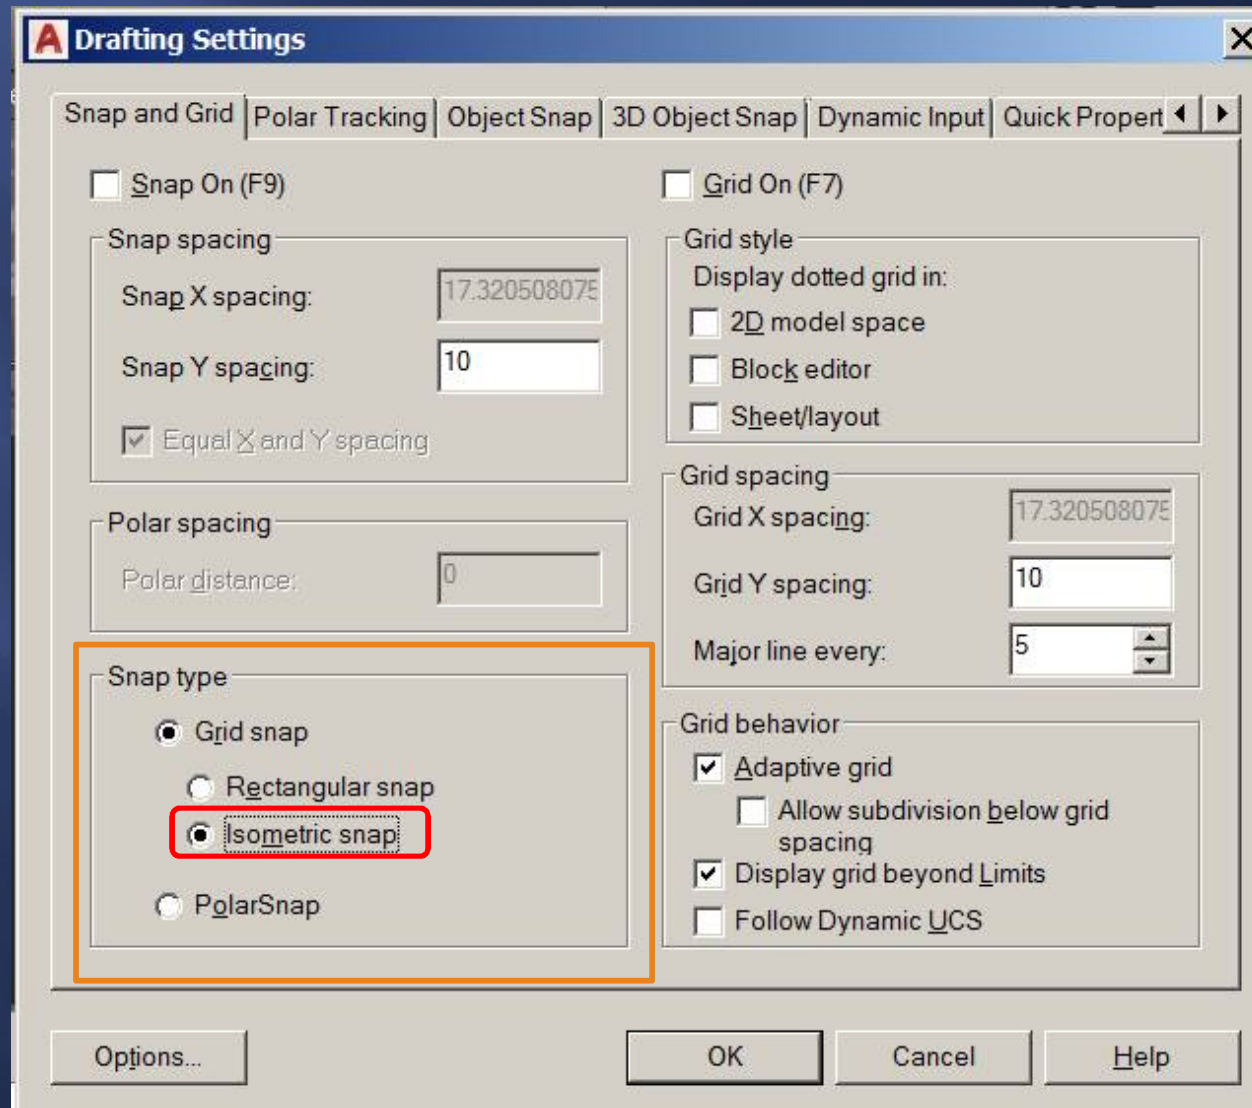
Drafting Settings

Snap and Grid | Polar Tracking | Object Snap | 3D Object Snap | Dynamic Input | Quick Propert

Snap On (F9)

Snap spacing
Snap X spacing: 17.32050807
Snap Y spacing: 10
Equal X and Y spacing

Polar spacing
Polar distance: 0

Snap type
Grid snap
Rectangular snap
Isometric snap
PolarSnap

Grid On (F7)

Grid style
Display dotted grid in:
2D model space
Block editor
Sheet/layout

Grid spacing
Grid X spacing: 17.32050807
Grid Y spacing: 10
Major line every: 5

Grid behavior
Adaptive grid
Allow subdivision below grid spacing
Display grid beyond Limits
Follow Dynamic UCS

Options... | OK | Cancel | Help